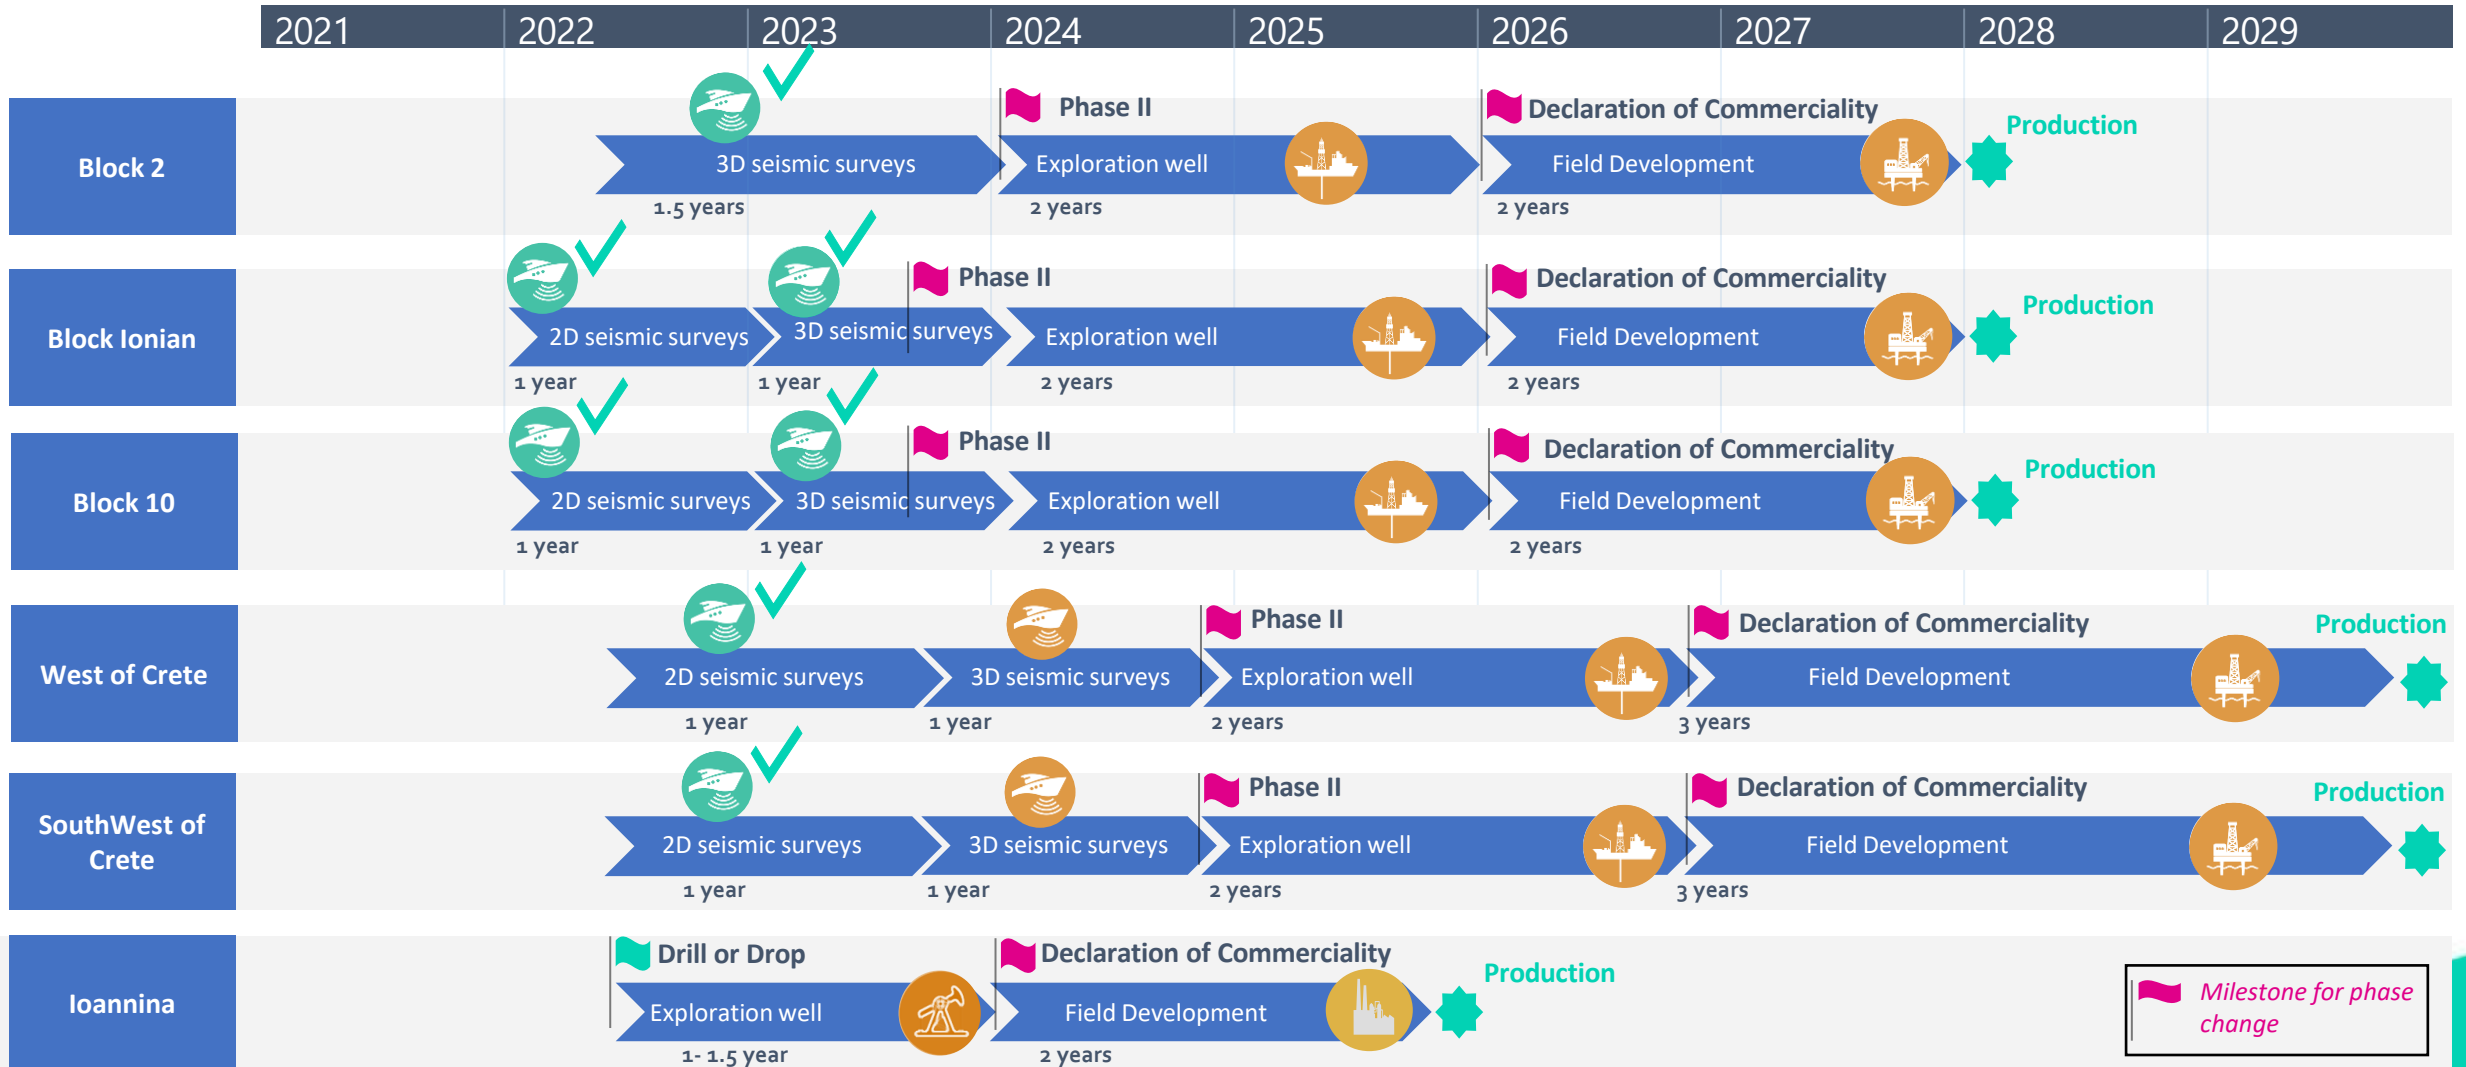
2021 2022 2023 2024 2025 2026 2027 2028 2029

Block 2
Phase II
Declaration of Commerciality
Production
3D seismic surveys
1.5 years
Exploration well
2 years
Field Development
2 years

Block Ionian
Phase II
Declaration of Commerciality
Production
2D seismic surveys
1 year
3D seismic surveys
1 year
Exploration well
2 years
Field Development
2 years

Block 10
Phase II
Declaration of Commerciality
Production
2D seismic surveys
1 year
3D seismic surveys
1 year
Exploration well
2 years
Field Development
2 years

West of Crete
Phase II
Declaration of Commerciality
Production
2D seismic surveys
1 year
3D seismic surveys
1 year
Exploration well
2 years
Field Development
3 years

SouthWest of Crete
Phase II
Declaration of Commerciality
Production
2D seismic surveys
1 year
3D seismic surveys
1 year
Exploration well
2 years
Field Development
3 years

Ioannina
Drill or Drop
Declaration of Commerciality
Production
Exploration well
1- 1.5 year
Field Development
2 years

Milestone for phase change